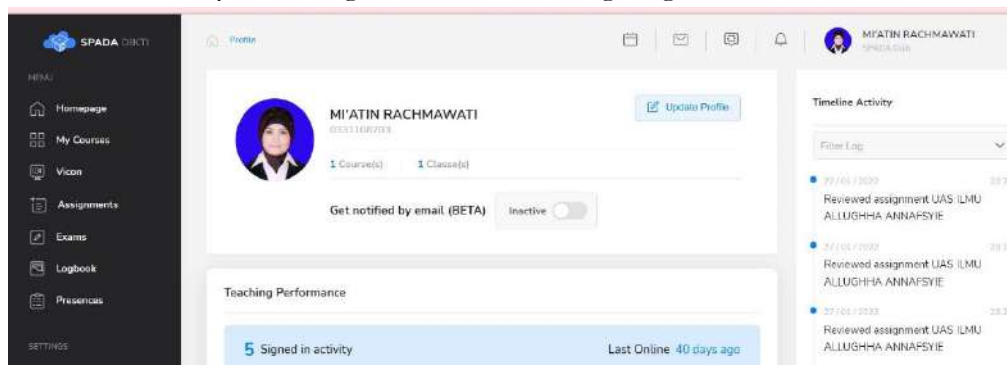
SPADA DIKTI

MENU

Homepage

My Courses

Vicon

Assignments

Exams

Logbook

Presences

SETTINGS

Profile

MI'ATIN RACHMAWATI
SPADA DIKTI

MI'ATIN RACHMAWATI
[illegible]

Update Profile

1 Course(s) 1 Class(s)

Get notified by email (BETA) Inactive

Teaching Performance

5 Signed in activity

Last Online 40 days ago

Timeline Activity

Filter Log

27/01/2022
Reviewed assignment UAS ILMU ALLUGHHA ANNAFSYIE

27/01/2022
Reviewed assignment UAS ILMU ALLUGHHA ANNAFSYIE

27/01/2022
Reviewed assignment UAS ILMU ALLUGHHA ANNAFSYIE